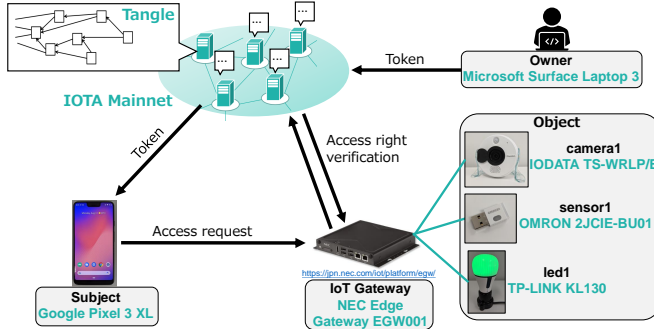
Tangle

IOTA Mainnet

Token

Owner
Microsoft Surface Laptop 3

Token

Access right verification

Object

camera1
IODATA TS-WRLP/E

sensor1
OMRON 2JCIE-BU01

led1
TP-LINK KL130

Access request

https://jpn.nec.com/iot/platform/egw/

IoT Gateway
NEC Edge Gateway EGW001

Subject
Google Pixel 3 XL